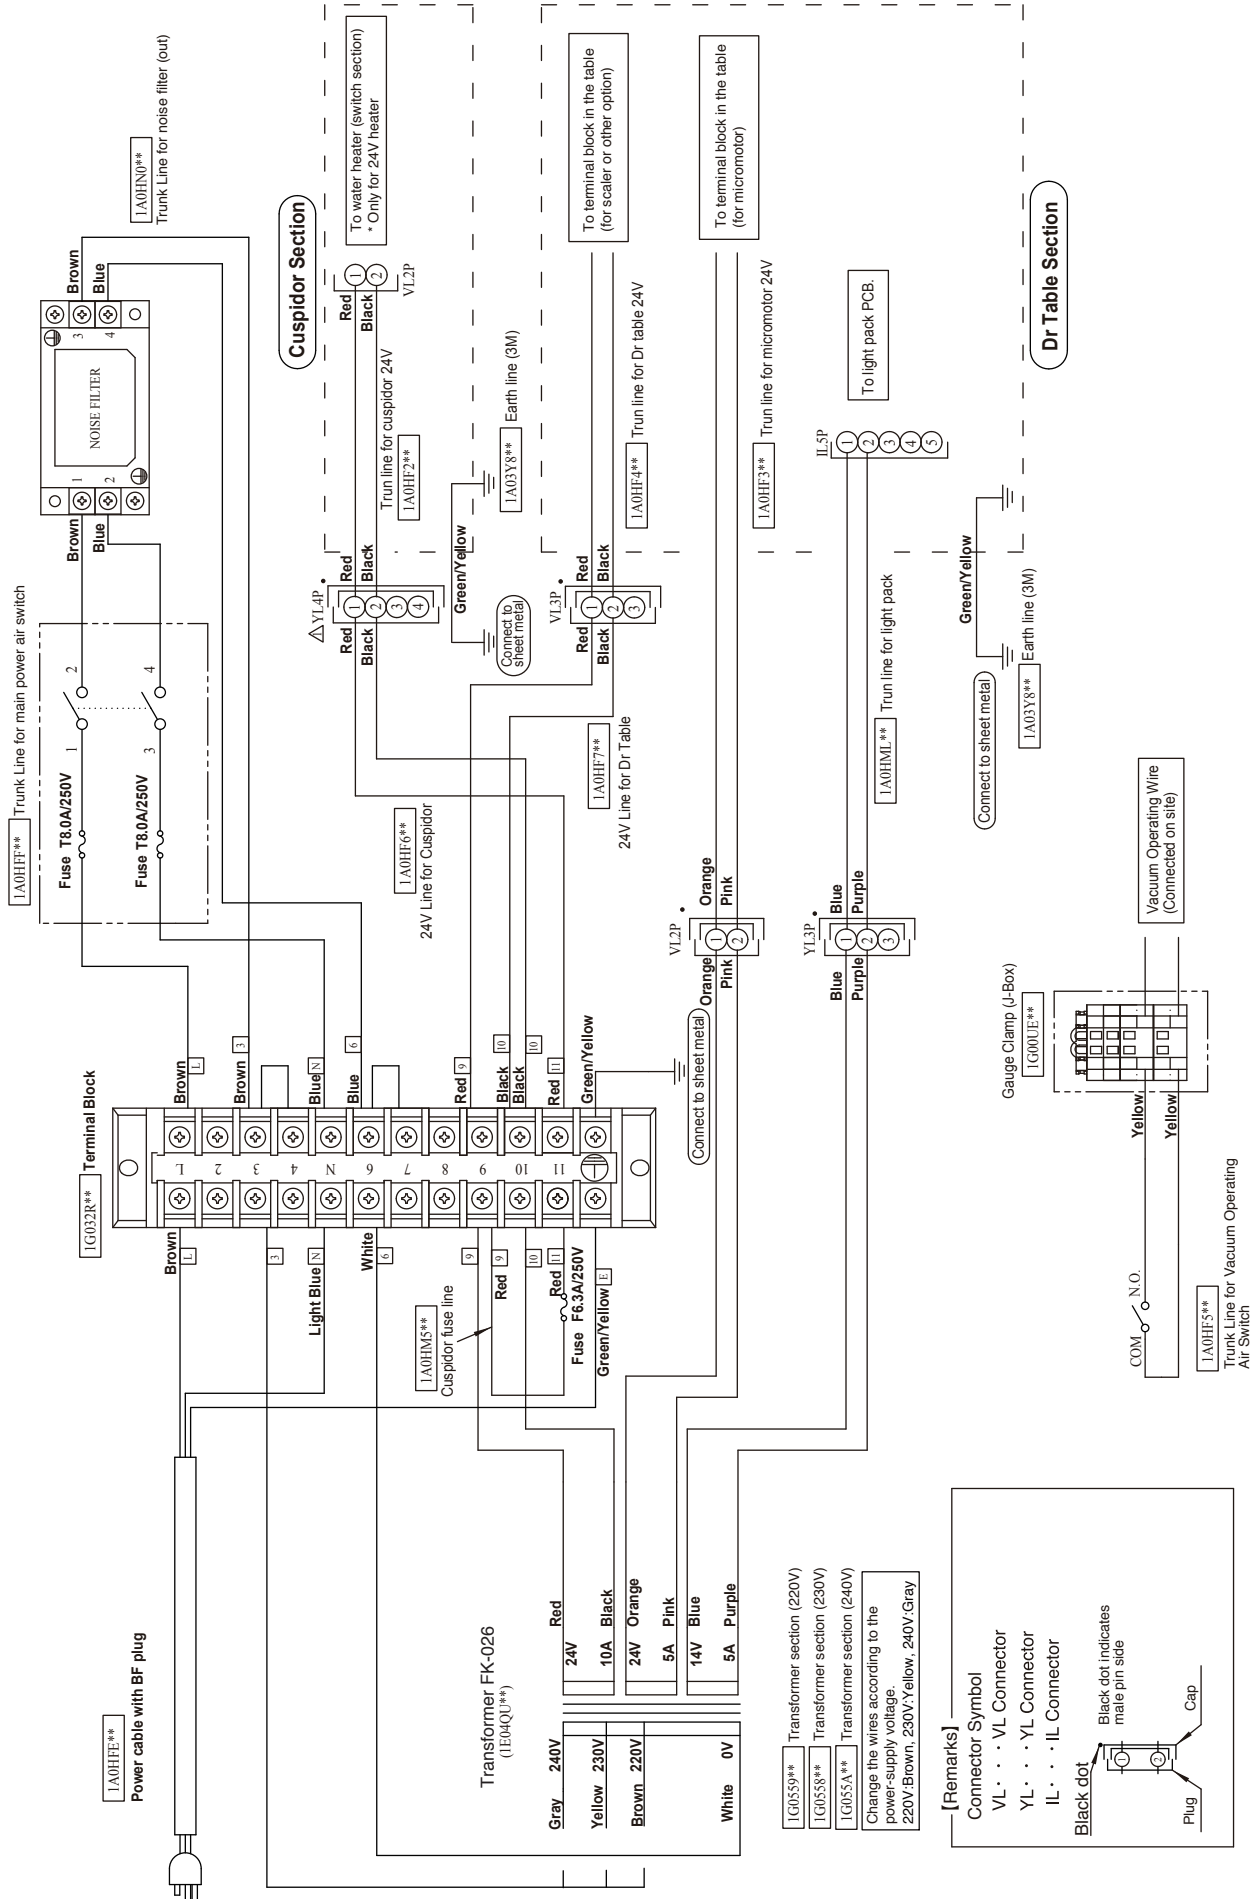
1A0HFF** Trunk Line for main power air switch

Fuse T8.0A/250V
Fuse T8.0A/250V
1 2
3 4

NOISE FILTER
Brown
Blue
Brown
Blue
1 2 3 4

1A0HN0**
Trunk Line for noise filter (out)

Cuspidor Section

To water heater (switch section)
* Only for 24V heater

Red
Black
1 2
VL2P

1A0HF2**
Trun line for cuspidor 24V

YL4P
Red
Black
Red
Black
1 2 3 4

Green/Yellow
Connect to sheet metal

1A03Y8** Earth line (3M)

To terminal block in the table (for scaler or other option)

1A0HF4** Trun line for Dr table 24V

VL3P
Red
Black
Red
Black
1 2 3

To terminal block in the table (for micromotor)

1A0HF3** Trun line for micromotor 24V

To light pack PCB.

IL5P
1 2 3 4 5

1A0HML** Trun line for light pack

Green/Yellow
Connect to sheet metal
1A03Y8** Earth line (3M)

Dr Table Section

1A0HF6**
24V Line for Cuspidor

1A0HF7**
24V Line for Dr Table

VL2P
Orange
Pink
Orange
Pink
1 2

YL3P
Blue
Purple
Blue
Purple
1 2 3

Vacuum Operating Wire
(Connected on site)

Gauge Clamp (J-Box)
1G00UE**

Yellow
Yellow

COM
N.O.

1A0HF5**
Trunk Line for Vacuum Operating Air Switch

Terminal Block
1G032R**

Brown L
Brown 3
Blue N
Blue 6
Red 9
Black 10
Black 10
Red 11
Green/Yellow
Connect to sheet metal

L 2 3 4 N 6 7 8 9 10 11

Brown L
3
Light Blue N
White 6
9
Red 9
10
Red 11
Fuse F6.3A/250V
Green/Yellow E

1A0HM5**
Cuspidor fuse line

1A0HFE**
Power cable with BF plug

Transformer FK-026
(1E04QU**)

Gray 240V
Yellow 230V
Brown 220V
White 0V

24V Red
10A Black
24V Orange
5A Pink
14V Blue
5A Purple

1G0559** Transformer section (220V)
1G0558** Transformer section (230V)
1G055A** Transformer section (240V)
Change the wires according to the power-supply voltage.
220V:Brown, 230V:Yellow, 240V:Gray

【Remarks】
Connector Symbol
VL・・・VL Connector
YL・・・YL Connector
IL・・・IL Connector
Black dot
Black dot indicates male pin side
1 2
Plug
Cap